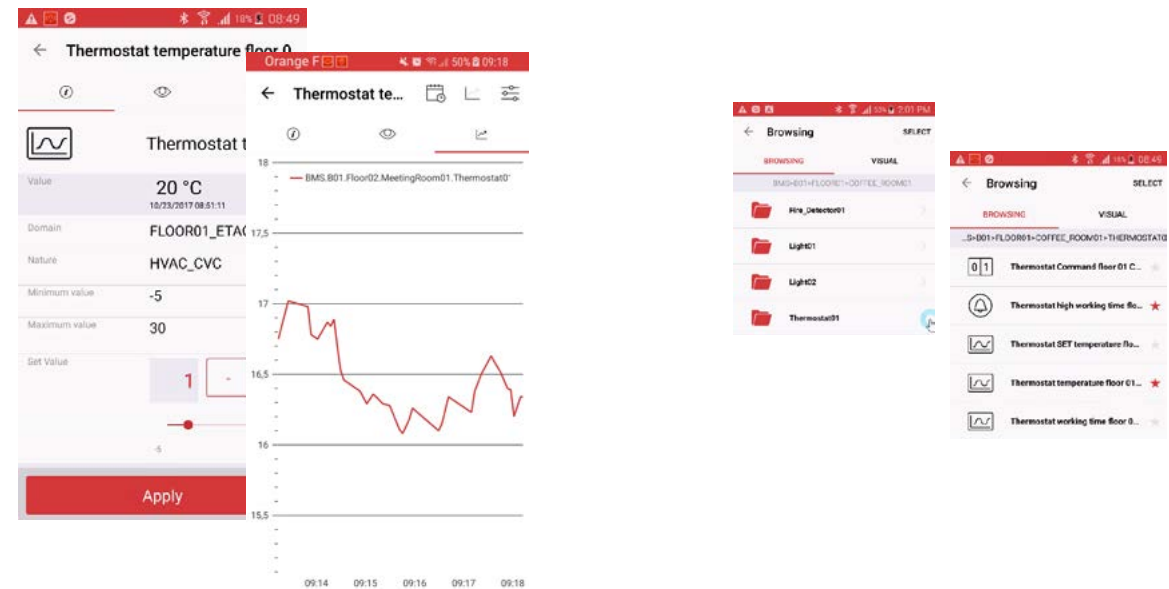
18% 08:49

← Thermostat temperature floor 0

Thermostat t

Value
20 °C
10/23/2017 08:51:11

Domain
FLOOR01_ETAG

Nature
HVAC_CVC

Minimum value
-5

Maximum value
30

Set Value
1
-

-5

Apply

Orange F 50% 09:18

← Thermostat te...

18

— BMS.B01.Floor02.MeetingRoom01.Thermostat0

17,5

17

16,5

16

15,5

09:14 09:15 09:16 09:17 09:18

2:01 PM

← Browsing SELECT

BROWSING VISUAL

BMS>B01>FLOOR01>COFFEE_ROOM01

Fire_Detector01

Light01

Light02

Thermostat01

18% 08:45

← Browsing SELECT

BROWSING VISUAL

...S>B01>FLOOR01>COFFEE_ROOM01>THERMOSTAT0

0 1 Thermostat Command floor 01 C...

Thermostat high working time flo...

Thermostat SET temperature flo...

Thermostat temperature floor 01...

Thermostat working time floor 0...